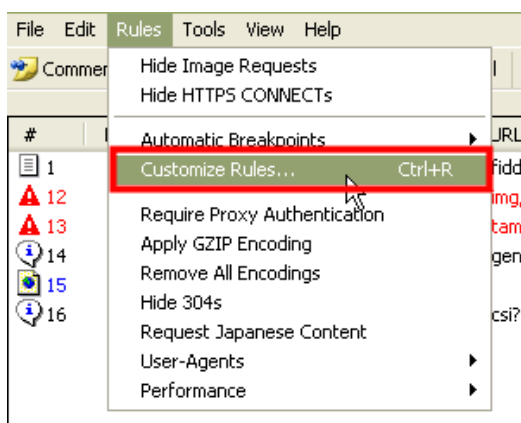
File Edit Rules Tools View Help

Commer

Hide Image Requests
Hide HTTPS CONNECTs

Automatic Breakpoints
Customize Rules... Ctrl+R

Require Proxy Authentication
Apply GZIP Encoding
Remove All Encodings
Hide 304s
Request Japanese Content
User-Agents
Performance

#
1
12
13
14
15
16

URL
fidd
img,
tam
gen
csi?